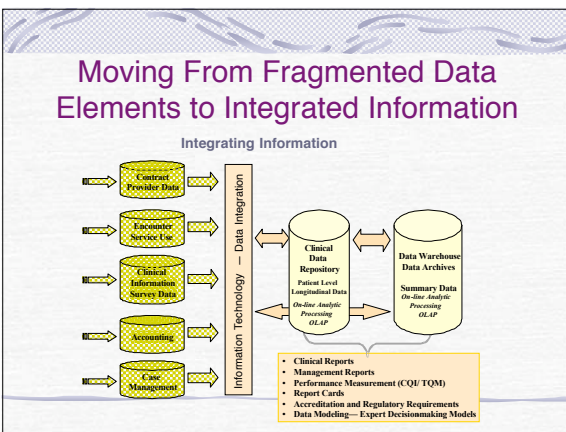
Moving From Fragmented Data Elements to Integrated Information

Integrating Information

Contract Provider Data

Encounter Service Use

Clinical Information Survey Data

Accounting

Case Management

Information Technology — Data Integration

Clinical Data Repository
Patient Level Longitudinal Data
On-line Analytic Processing OLAP

Data Warehouse Data Archives
Summary Data
On-line Analytic Processing OLAP

- Clinical Reports
- Management Reports
- Performance Measurement (CQI/ TQM)
- Report Cards
- Accreditation and Regulatory Requirements
- Data Modeling— Expert Decisionmaking Models